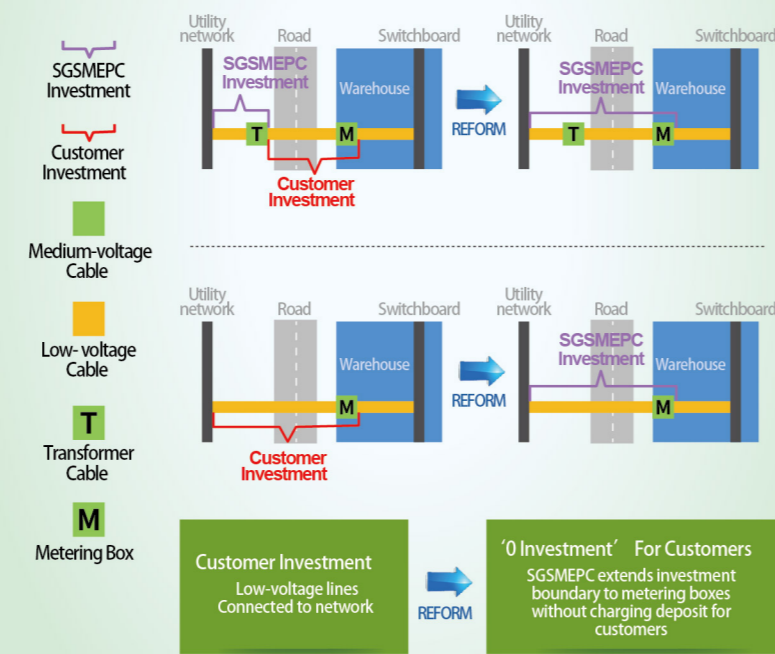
SGSMEPC Investment

Customer Investment

Medium-voltage Cable

Low- voltage Cable

T
Transformer Cable

M
Metering Box

Utility network
Road
Switchboard
SGSMEPC Investment
Warehouse
T
M
Customer Investment
REFORM
Utility network
Road
Switchboard
SGSMEPC Investment
Warehouse
T
M

Utility network
Road
Switchboard
Warehouse
M
Customer Investment
REFORM
Utility network
Road
Switchboard
SGSMEPC Investment
Warehouse
M

Customer Investment
Low-voltage lines
Connected to network

REFORM

'0 Investment' For Customers
SGSMEPC extends investment boundary to metering boxes without charging deposit for customers